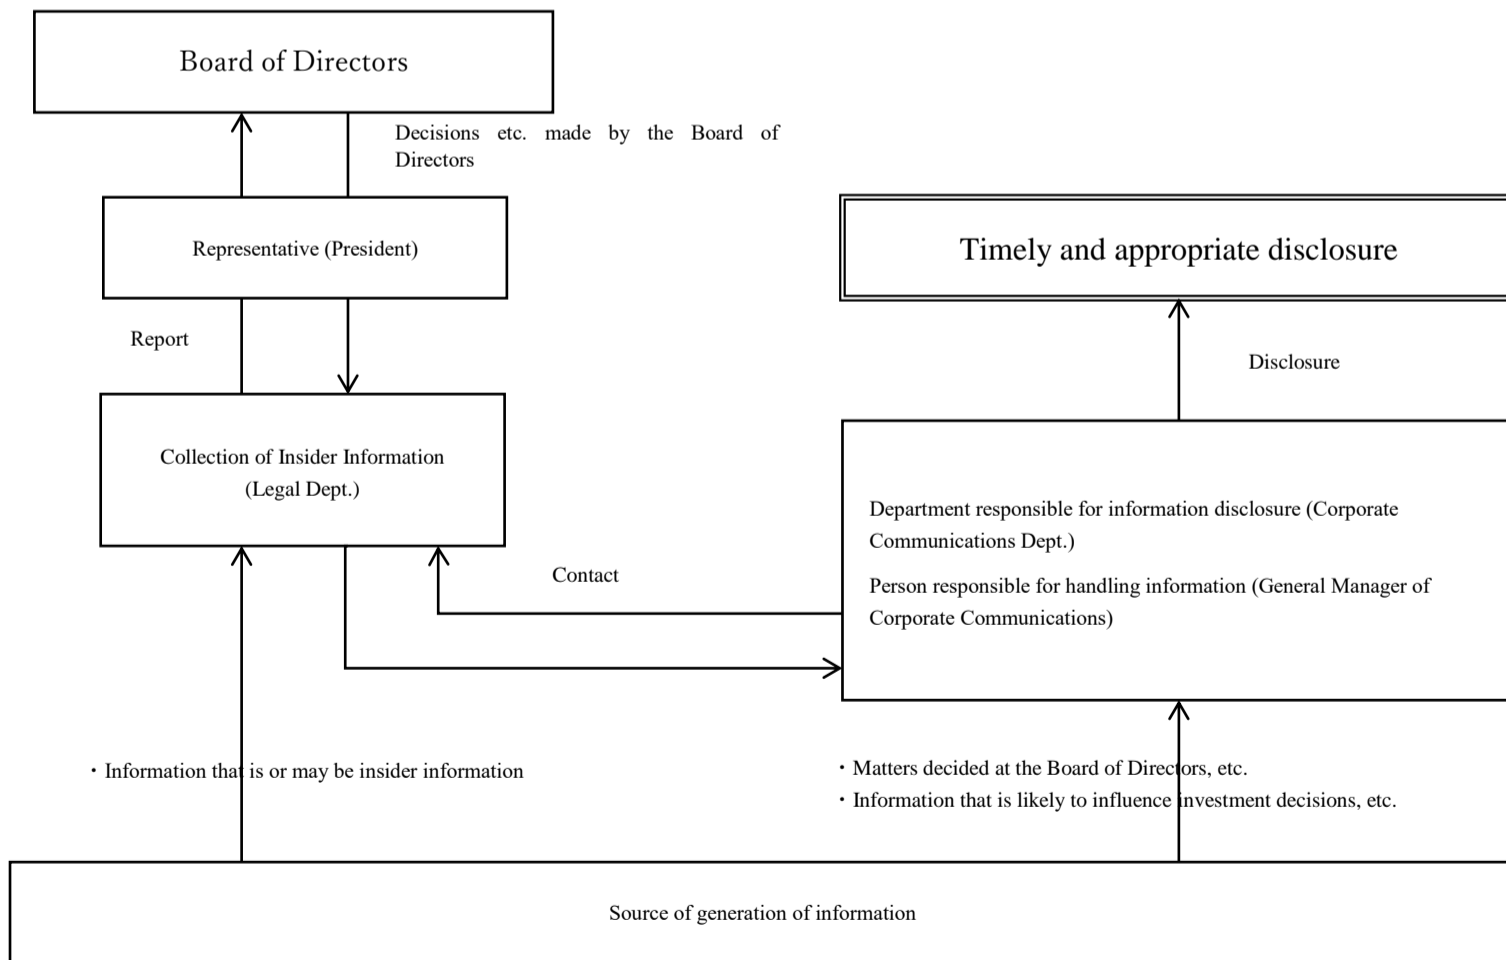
Board of Directors

Decisions etc. made by the Board of Directors

Representative (President)

Report

Collection of Insider Information (Legal Dept.)

Timely and appropriate disclosure

Disclosure

Department responsible for information disclosure (Corporate Communications Dept.)

Person responsible for handling information (General Manager of Corporate Communications)

Contact

・Information that is or may be insider information

・Matters decided at the Board of Directors, etc.
・Information that is likely to influence investment decisions, etc.

Source of generation of information